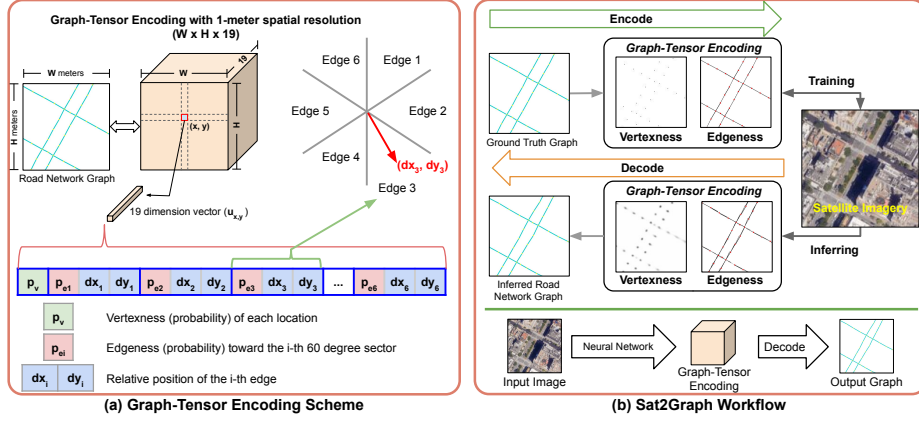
Graph-Tensor Encoding with 1-meter spatial resolution
(W x H x 19)

W meters

H meters

Road Network Graph

W

19

H

(x, y)

19 dimension vector ($u_{x,y}$)

Edge 6

Edge 1

Edge 5

Edge 2

Edge 4

Edge 3

($dx_3$, $dy_3$)

| $p_v$ | $p_{e1}$ | $dx_1$ | $dy_1$ | $p_{e2}$ | $dx_2$ | $dy_2$ | $p_{e3}$ | $dx_3$ | $dy_3$ | ... | $p_{e6}$ | $dx_6$ | $dy_6$ |
|---|---|---|---|---|---|---|---|---|---|---|---|---|---|

$p_v$ Vertexness (probability) of each location

$p_{ei}$ Edgeness (probability) toward the i-th 60 degree sector

$dx_i$ $dy_i$ Relative position of the i-th edge

(a) Graph-Tensor Encoding Scheme

Encode

Graph-Tensor Encoding

Ground Truth Graph

Vertexness

Edgeness

Training

Decode

Satellite Imagery

Graph-Tensor Encoding

Inferring

Inferred Road Network Graph

Vertexness

Edgeness

Input Image

Neural Network

Graph-Tensor Encoding

Decode

Output Graph

(b) Sat2Graph Workflow